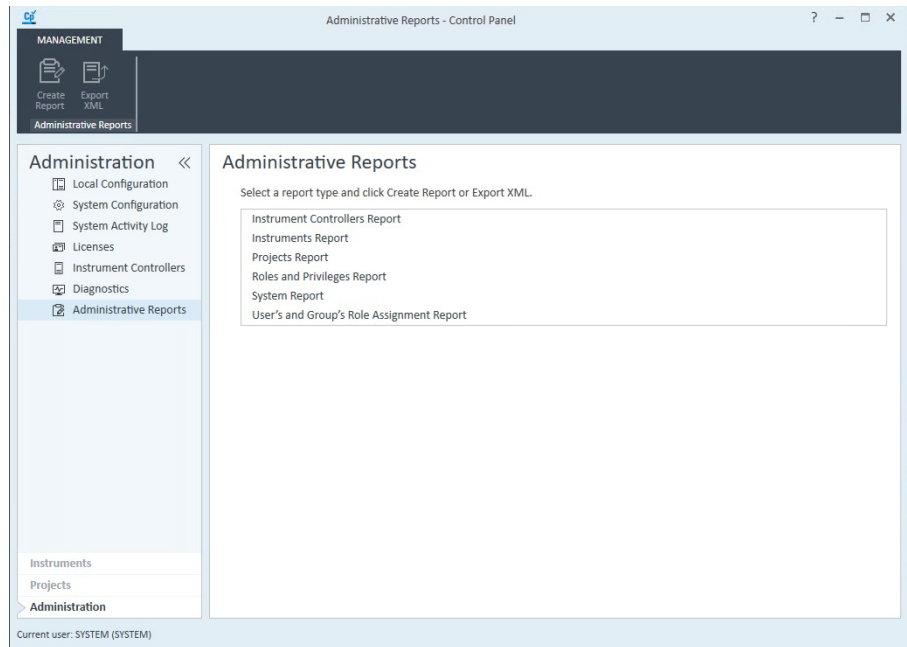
Administrative Reports - Control Panel

? – □ ×

MANAGEMENT

Create Report

Export XML

Administrative Reports

Administration «

Local Configuration

System Configuration

System Activity Log

Licenses

Instrument Controllers

Diagnostics

Administrative Reports

Administrative Reports

Select a report type and click Create Report or Export XML.

Instrument Controllers Report
Instruments Report
Projects Report
Roles and Privileges Report
System Report
User's and Group's Role Assignment Report

Instruments

Projects

Administration

Current user: SYSTEM (SYSTEM)